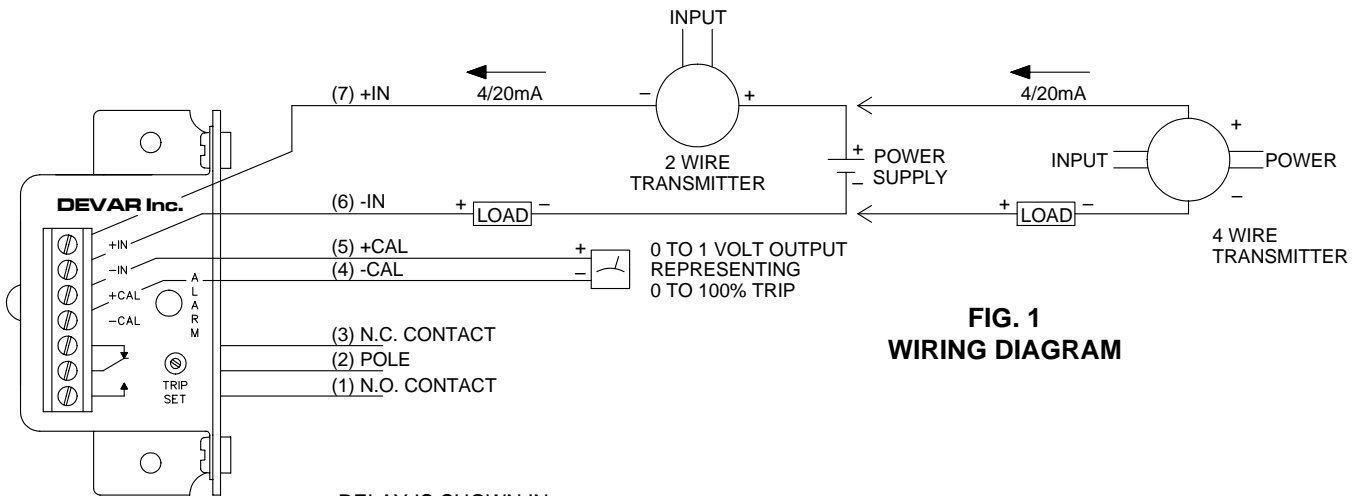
INPUT

(7) +IN

4/20mA

–

+

4/20mA

2 WIRE TRANSMITTER

+ POWER
– SUPPLY

+

INPUT

POWER

–

DEVAR Inc.

(6) -IN

+ LOAD –

+ LOAD –

4 WIRE TRANSMITTER

+IN
–IN
+CAL
–CAL

A L A R M

(5) +CAL

(4) -CAL

+

–

0 TO 1 VOLT OUTPUT REPRESENTING 0 TO 100% TRIP

FIG. 1
WIRING DIAGRAM

(3) N.C. CONTACT

(2) POLE

(1) N.O. CONTACT

TRIP SET

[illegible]